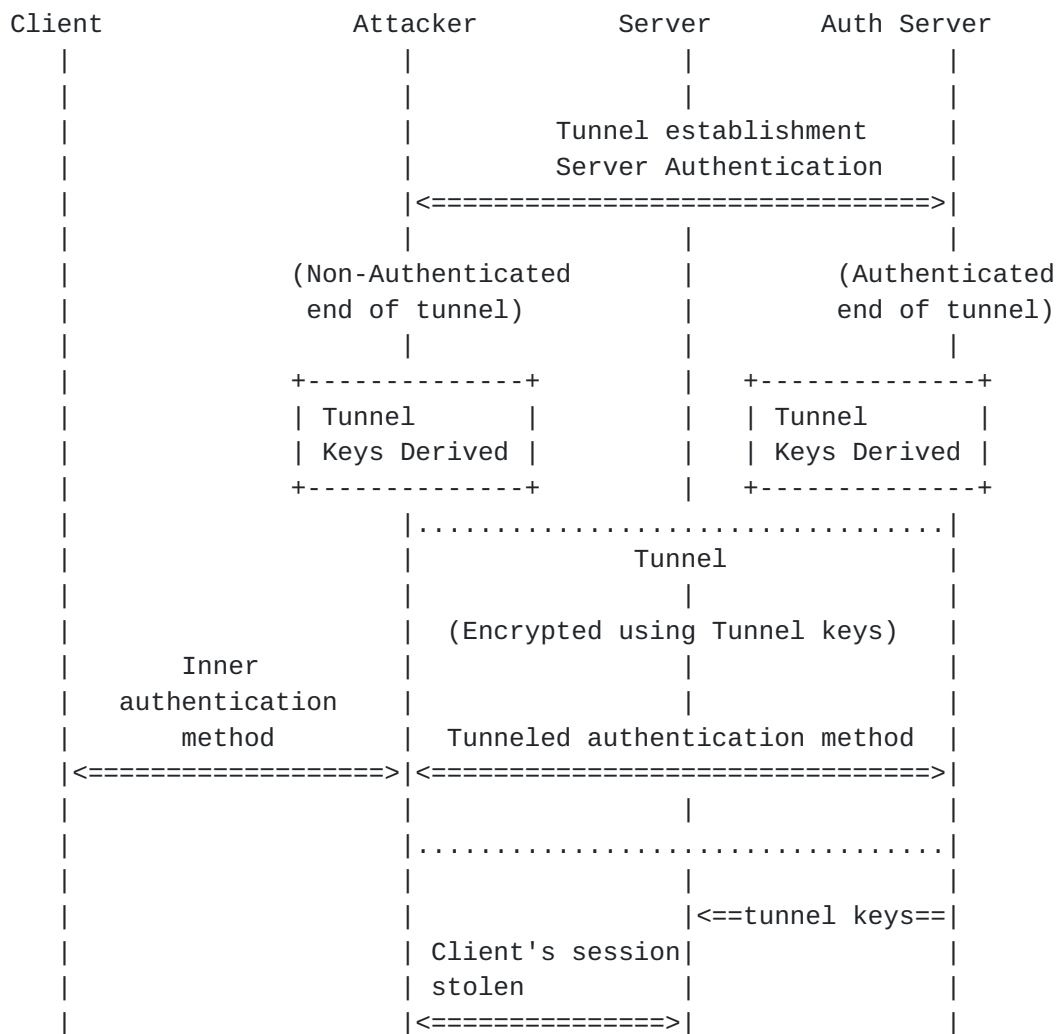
Client Attacker Server Auth Server

Tunnel establishment
Server Authentication
<==================================>

(Non-Authenticated end of tunnel)

(Authenticated end of tunnel)

| Tunnel Keys Derived |

| Tunnel Keys Derived |

Tunnel

(Encrypted using Tunnel keys)

Inner authentication method

Tunneled authentication method

<==================> <==================================>

<==tunnel keys==

Client's session stolen

<===============>